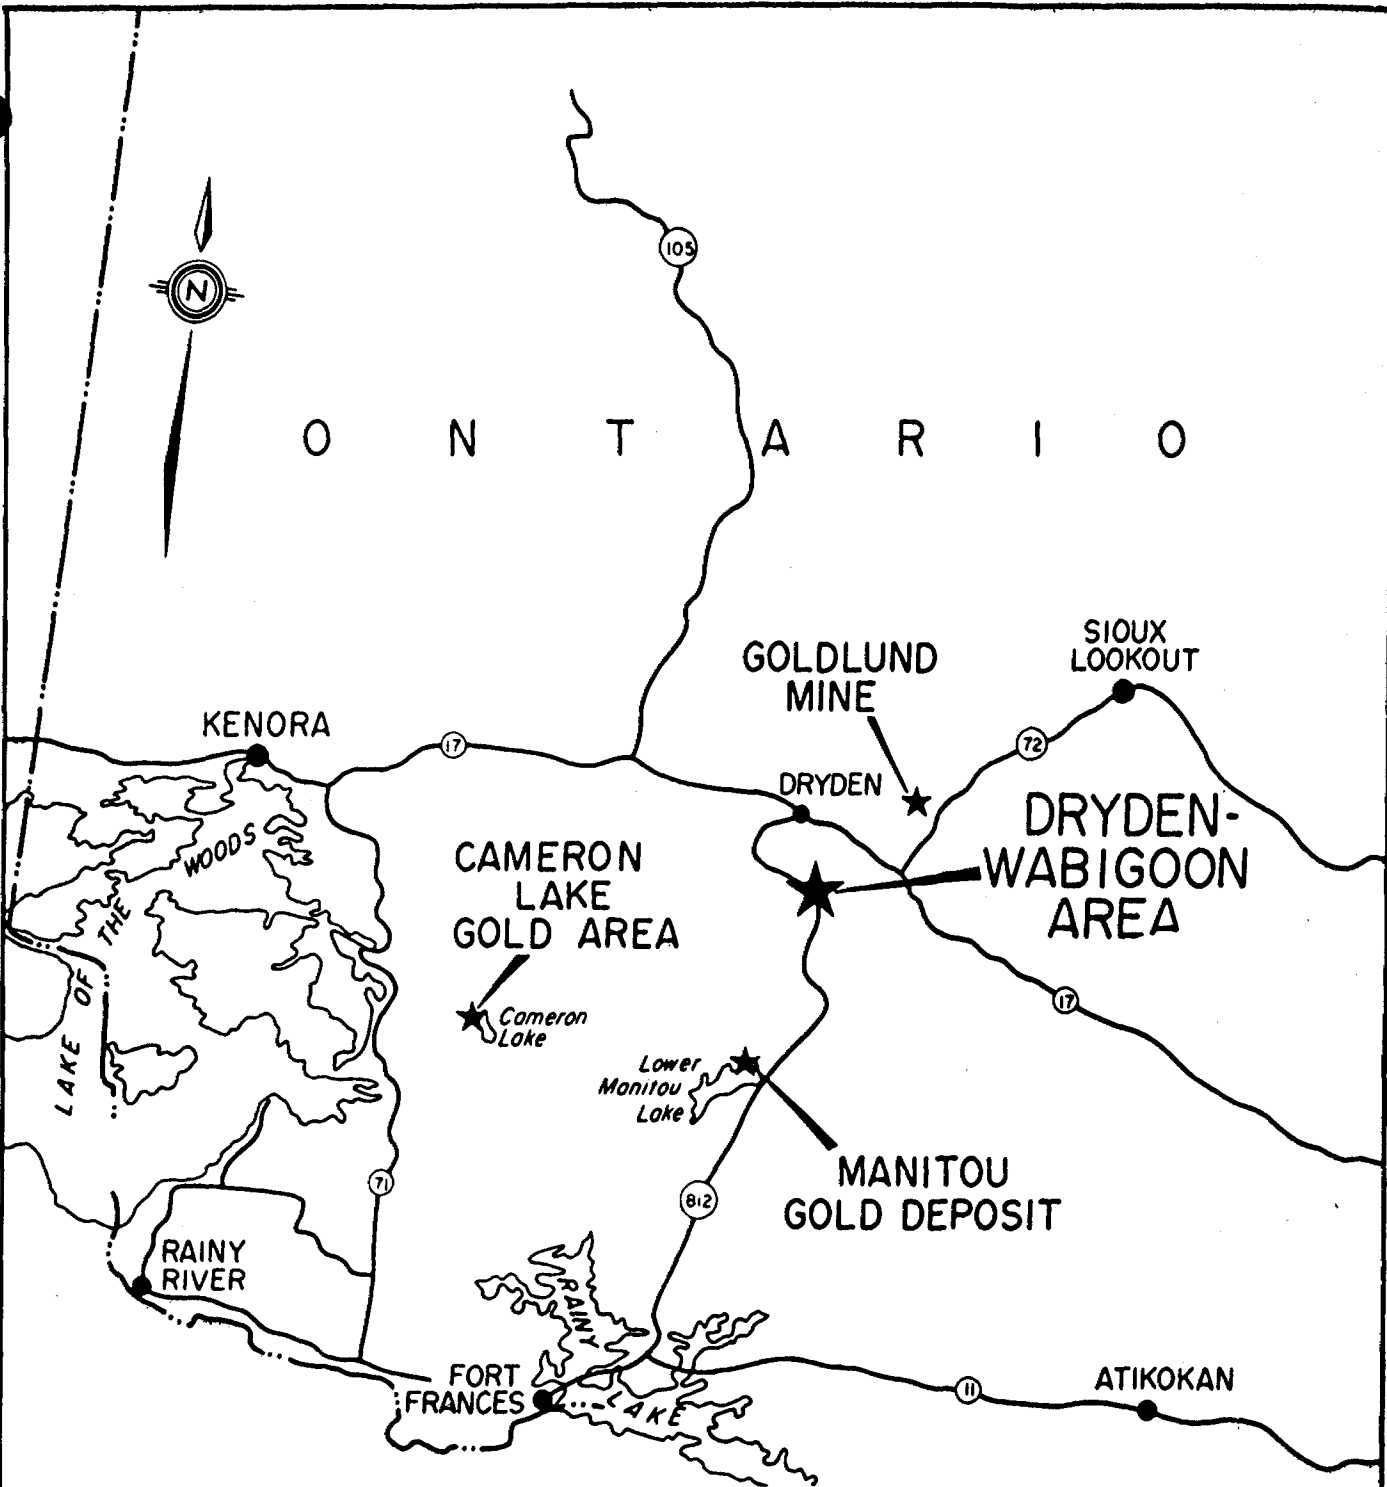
N

105

ONTARIO

GOLDLUND MINE

SIOUX LOOKOUT

KENORA

17

72

DRYDEN

DRYDEN-WABIGOON AREA

LAKE OF THE WOODS

CAMERON LAKE GOLD AREA

Cameron Lake

Lower Manitou Lake

17

MANITOU GOLD DEPOSIT

71

812

RAINY RIVER

RAINY LAKE

FORT FRANCES

11

ATIKOKAN